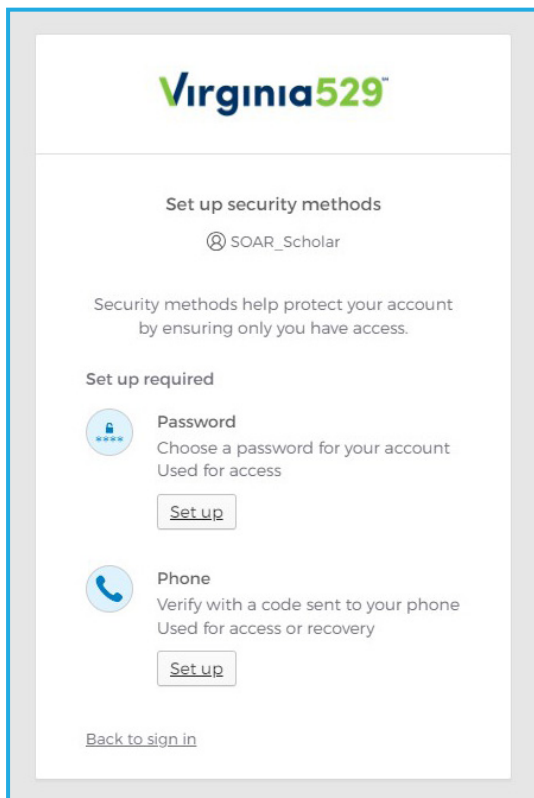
Virginia529™

Set up security methods

SOAR_Scholar

Security methods help protect your account by ensuring only you have access.

Set up required

Password
Choose a password for your account
Used for access

Set up

Phone
Verify with a code sent to your phone
Used for access or recovery

Set up

Back to sign in